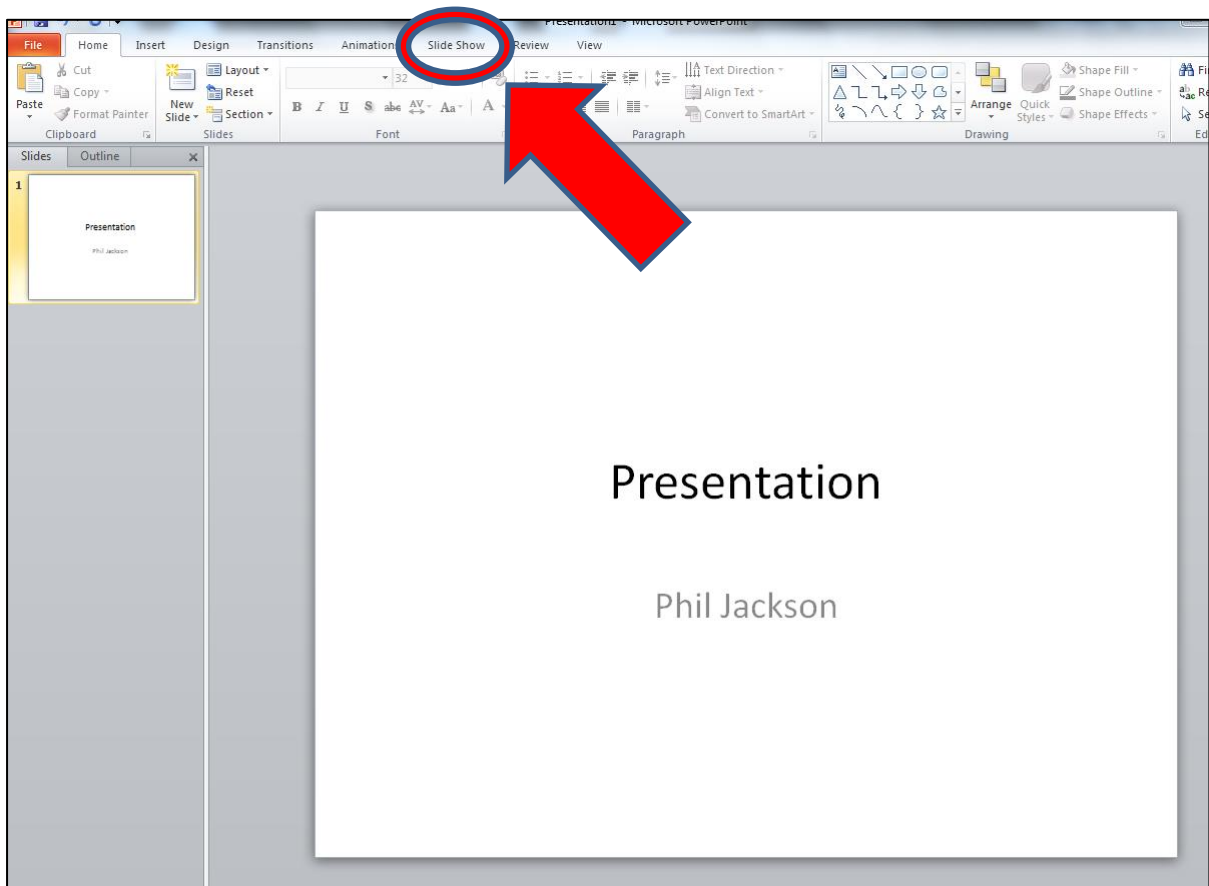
Presentation1 - Microsoft PowerPoint

File Home Insert Design Transitions Animations Slide Show Review View

Cut
Copy
Paste
Format Painter
Clipboard

New Slide
Layout
Reset
Section
Slides

32
B I U S abc AV Aa A
Font

Text Direction
Align Text
Convert to SmartArt
Paragraph

Arrange Quick Styles
Shape Fill
Shape Outline
Shape Effects
Drawing

Fi
Re
Se
Ed

Slides Outline ×

1

Presentation
Phil Jackson

Presentation

Phil Jackson